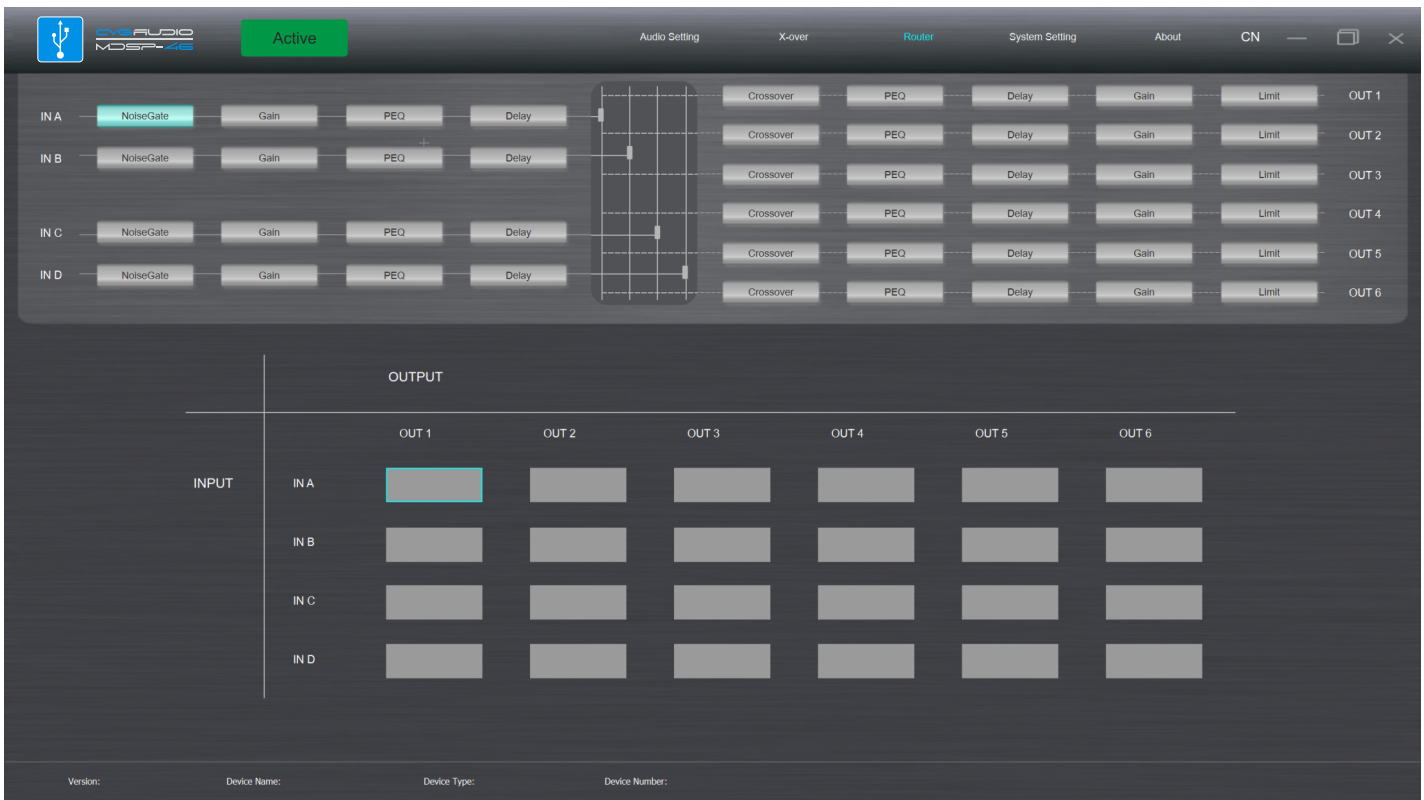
CVGAUDIO MDSP-46

Active

Audio Setting X-over Router System Setting About CN

IN A NoiseGate Gain PEQ Delay
IN B NoiseGate Gain PEQ Delay
IN C NoiseGate Gain PEQ Delay
IN D NoiseGate Gain PEQ Delay

Crossover PEQ Delay Gain Limit OUT 1
Crossover PEQ Delay Gain Limit OUT 2
Crossover PEQ Delay Gain Limit OUT 3
Crossover PEQ Delay Gain Limit OUT 4
Crossover PEQ Delay Gain Limit OUT 5
Crossover PEQ Delay Gain Limit OUT 6

OUTPUT

| INPUT | | OUT 1 | OUT 2 | OUT 3 | OUT 4 | OUT 5 | OUT 6 |
|---|---|---|---|---|---|---|---|
| | IN A | | | | | | |
| | IN B | | | | | | |
| | IN C | | | | | | |
| | IN D | | | | | | |

Version: Device Name: Device Type: Device Number: